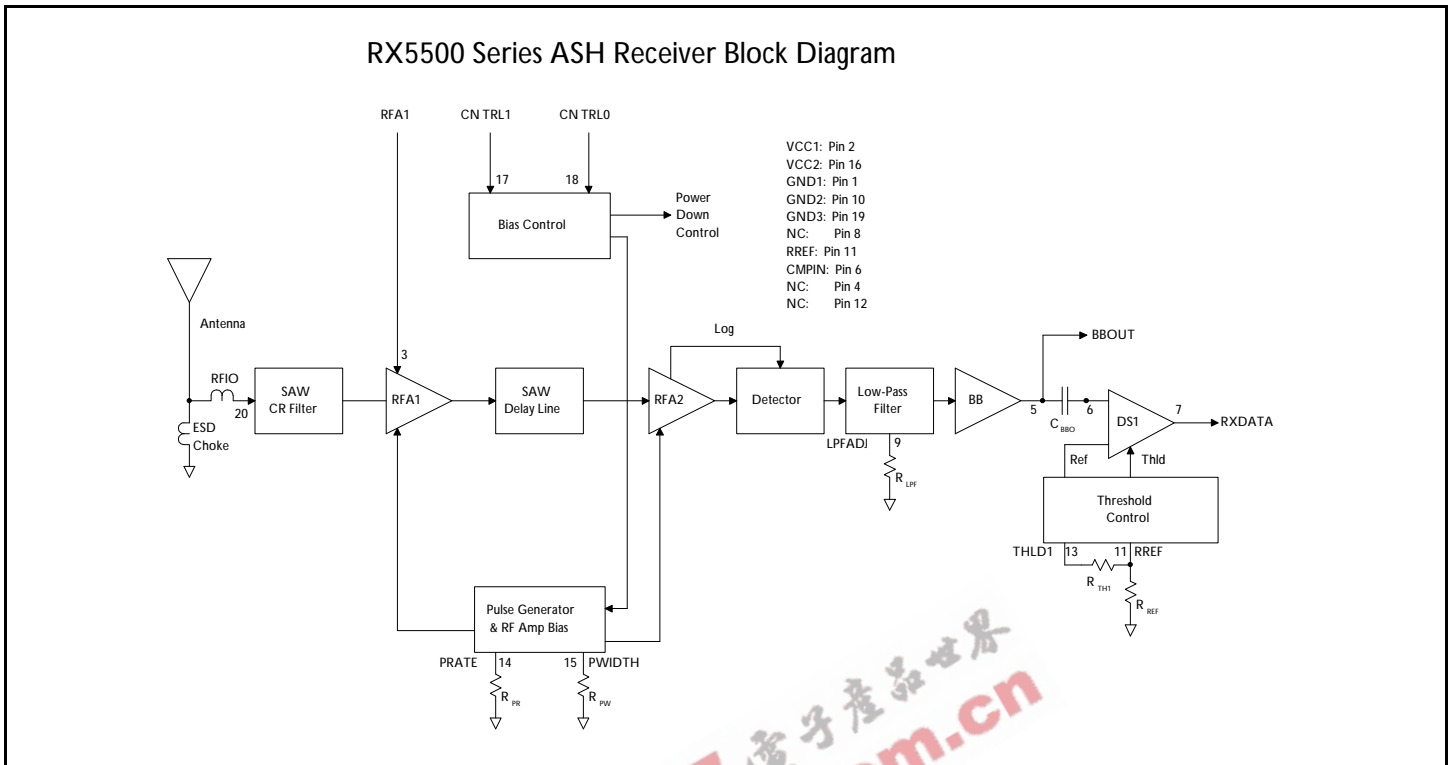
RX5500 Series ASH Receiver Block Diagram

RFA1

CN TRL1

CN TRL0

17

18

Bias Control

Power Down Control

VCC1: Pin 2
VCC2: Pin 16
GND1: Pin 1
GND2: Pin 10
GND3: Pin 19
NC: Pin 8
RREF: Pin 11
CMPIN: Pin 6
NC: Pin 4
NC: Pin 12

Antenna

3

Log

BBOUT

RFIO

20

ESD Choke

SAW CR Filter

RFA1

SAW Delay Line

RFA2

Detector

Low-Pass Filter

BB

5

6

$C_{BBO}$

DS1

7

RXDATA

LPFADJ

9

$R_{LPF}$

Ref

Thld

Threshold Control

THLD1

13

11

RREF

$R_{TH1}$

$R_{REF}$

Pulse Generator & RF Amp Bias

PRATE

14

15

PWIDTH

$R_{PR}$

$R_{PW}$

电子产品世界 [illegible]m.cn